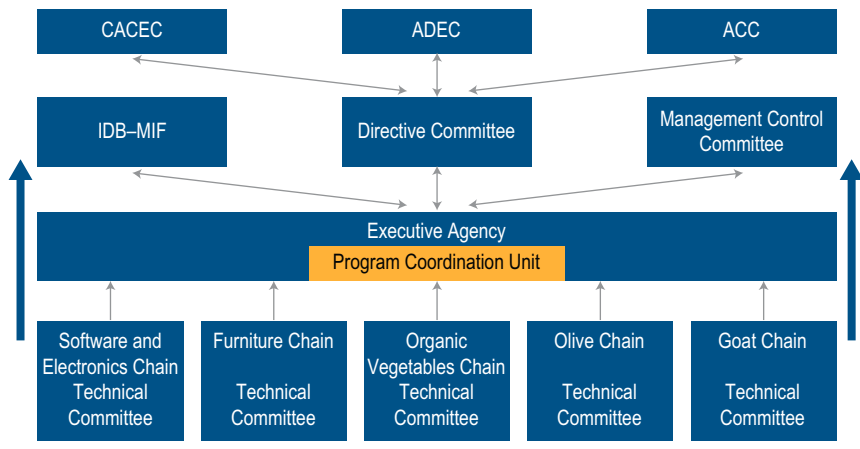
CACEC

ADEC

ACC

IDB–MIF

Directive Committee

Management Control Committee

Executive Agency

Program Coordination Unit

Software and Electronics Chain Technical Committee

Furniture Chain

Technical Committee

Organic Vegetables Chain Technical Committee

Olive Chain

Technical Committee

Goat Chain

Technical Committee